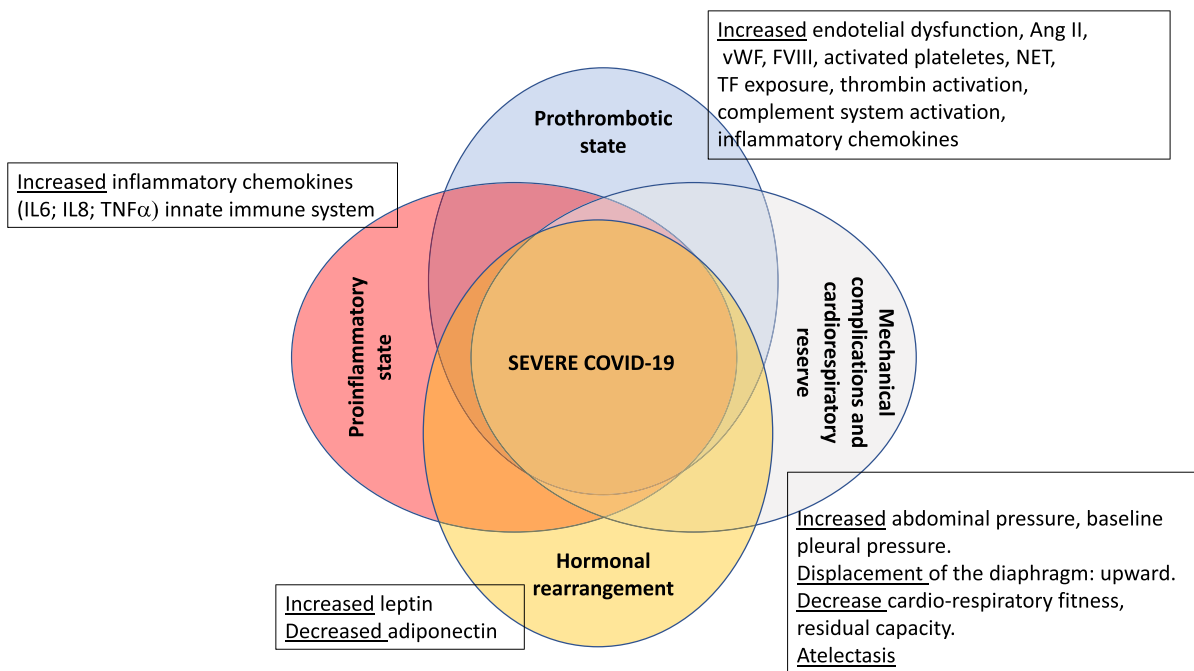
Increased endotelial dysfunction, Ang II, vWF, FVIII, activated plateletes, NET, TF exposure, thrombin activation, complement system activation, inflammatory chemokines

Prothrombotic state

Increased inflammatory chemokines (IL6; IL8; TNF$\alpha$) innate immune system

Proinflammatory state

SEVERE COVID-19

Mechanical complications and cardiorespiratory reserve

Hormonal rearrangement

Increased leptin
Decreased adiponectin

Increased abdominal pressure, baseline pleural pressure.
Displacement of the diaphragm: upward.
Decrease cardio-respiratory fitness, residual capacity.
Atelectasis